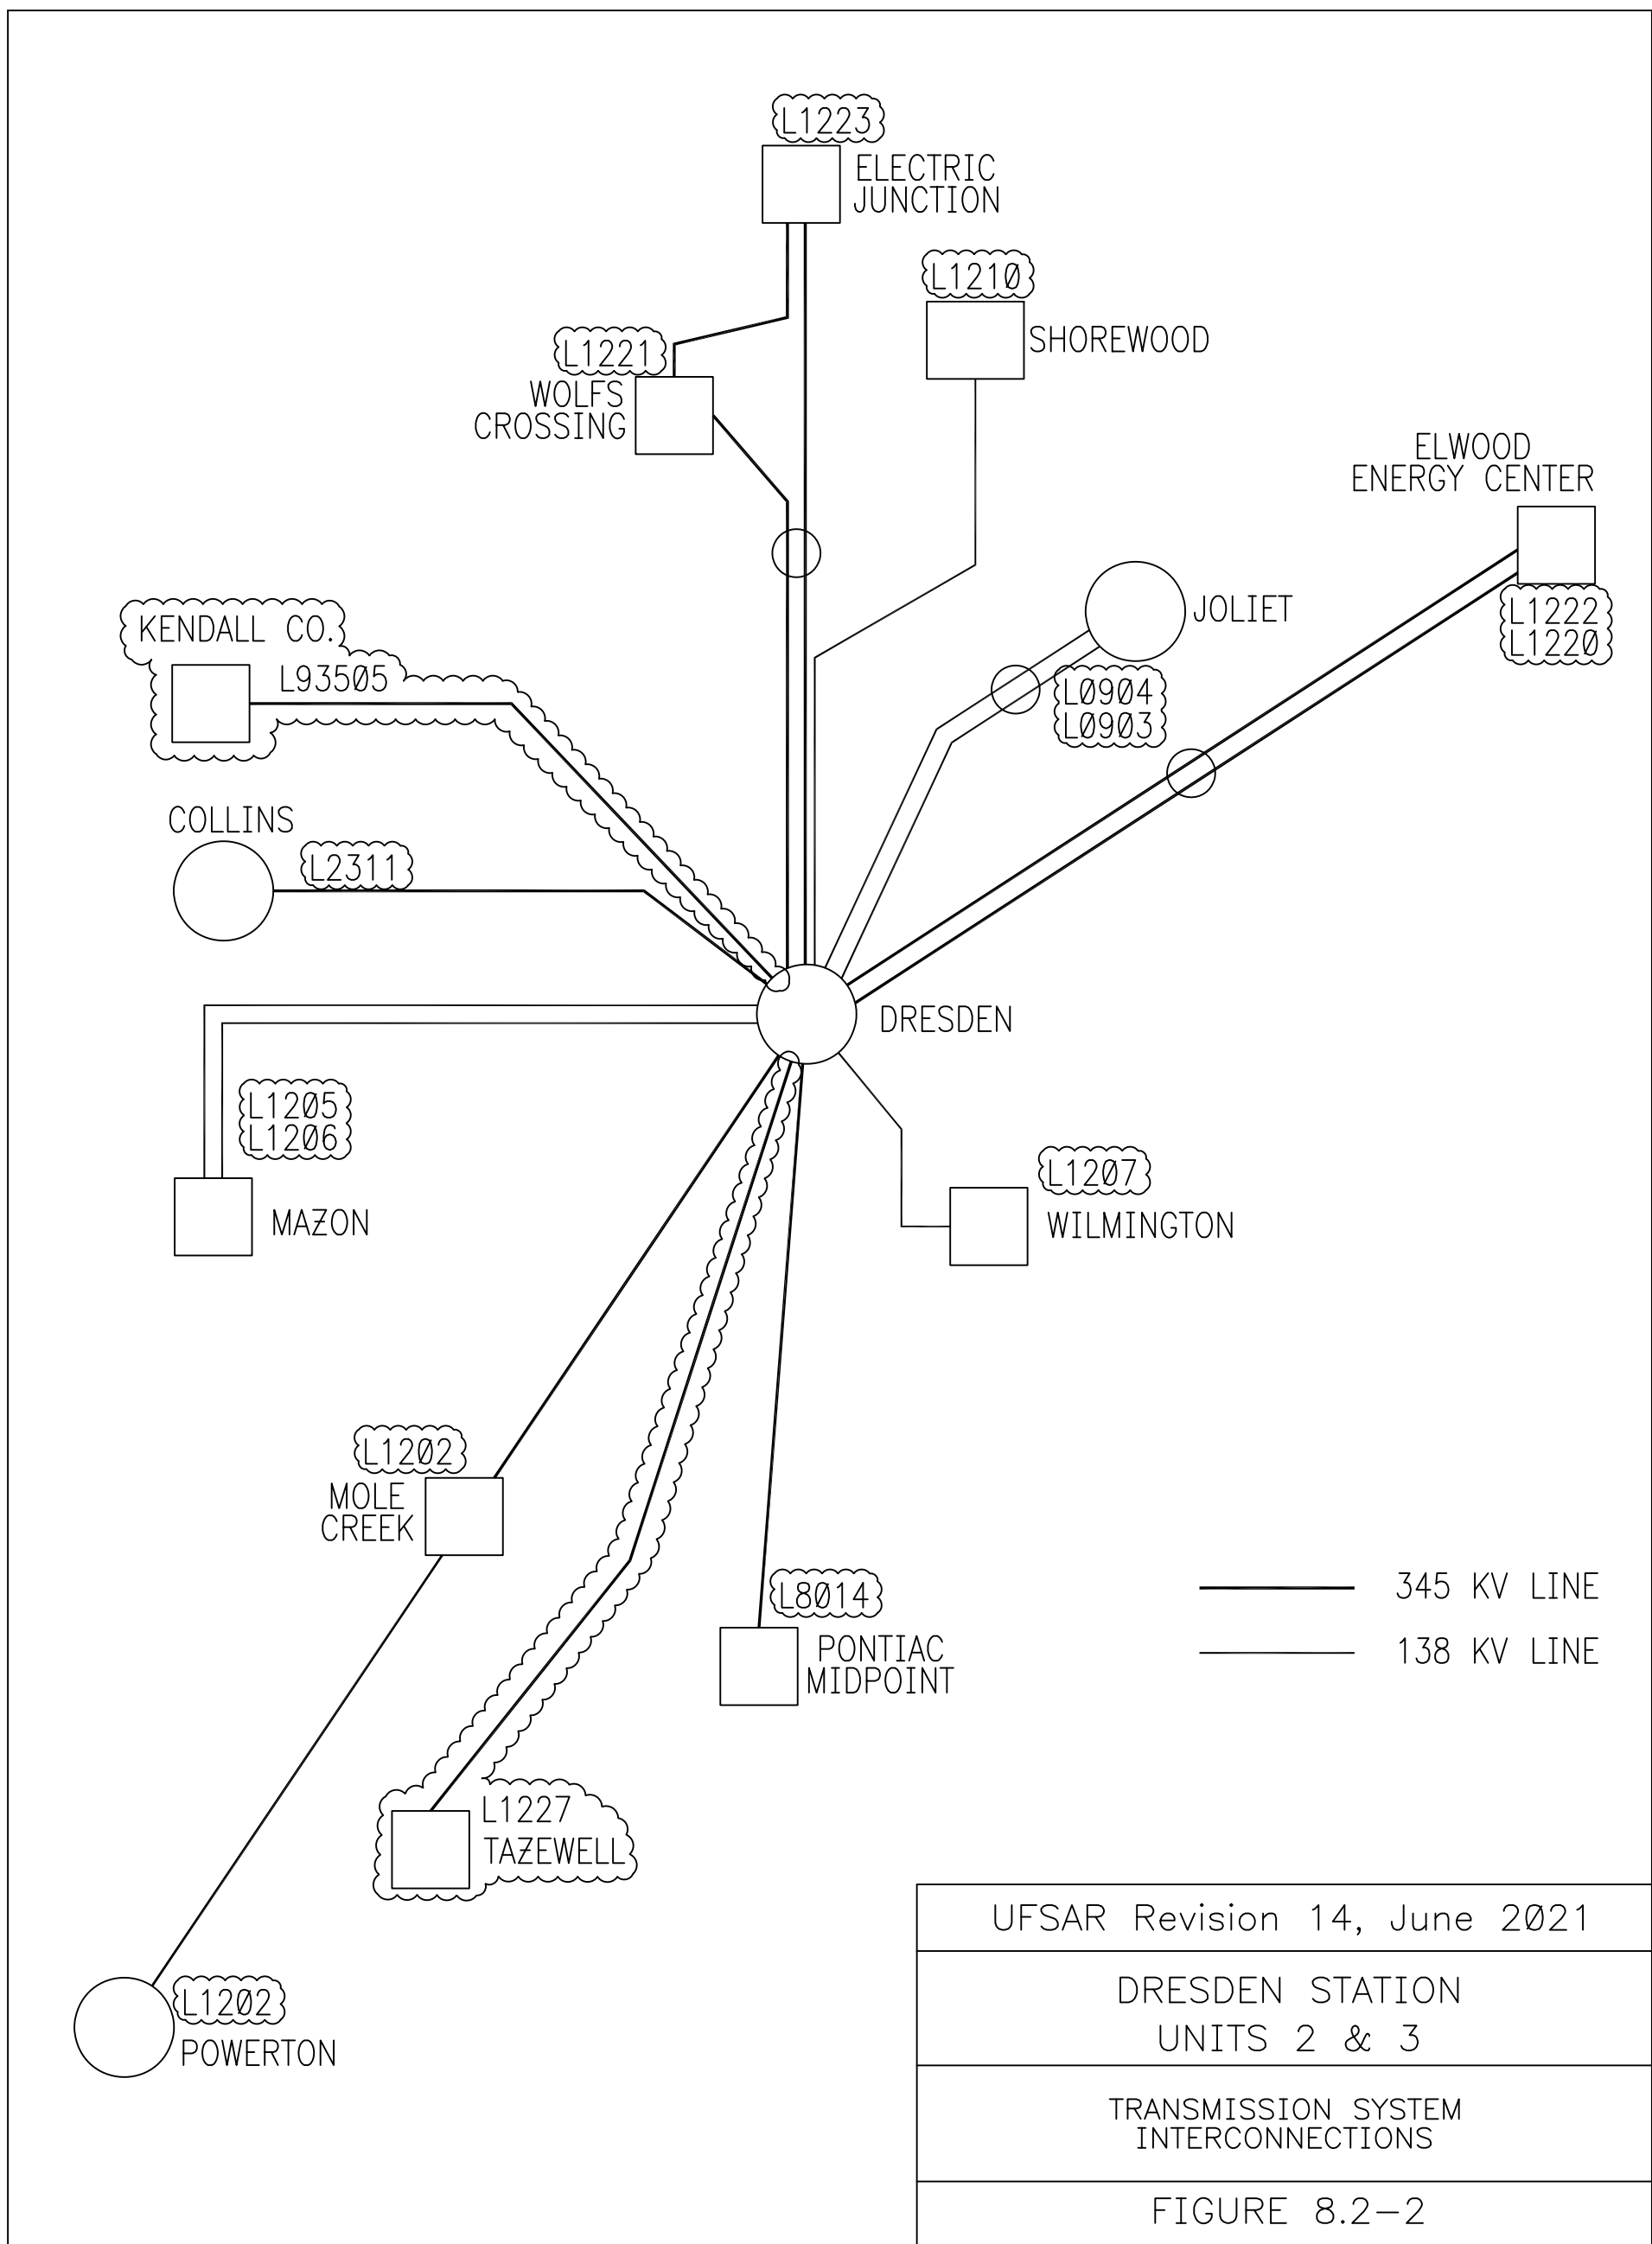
L1223
ELECTRIC JUNCTION

L1210
SHOREWOOD

L1221
WOLFS CROSSING

ELWOOD ENERGY CENTER

JOLIET

L1222
L1220

KENDALL CO.

L93505

L0904
L0903

COLLINS

L2311

DRESDEN

L1205
L1206

MAZON

L1207
WILMINGTON

L1202
MOLE CREEK

L8014
PONTIAC MIDPOINT

345 KV LINE
138 KV LINE

L1227
TAZEWELL

L1202
POWERTON

UFSAR Revision 14, June 2021

DRESDEN STATION
UNITS 2 & 3

TRANSMISSION SYSTEM INTERCONNECTIONS

FIGURE 8.2-2